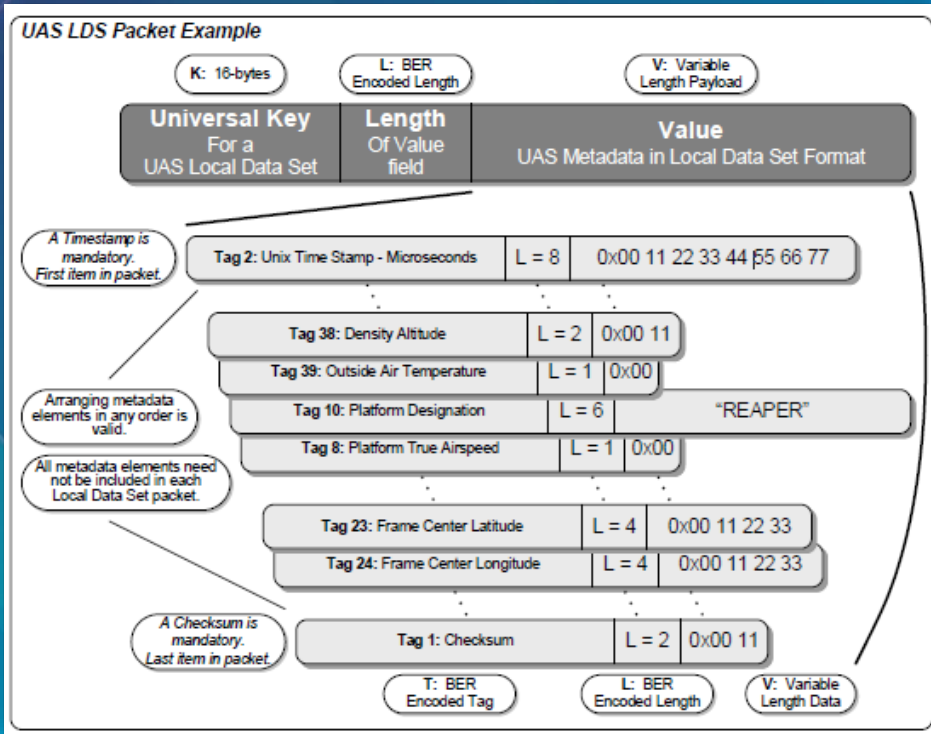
UAS LDS Packet Example

K: 16-bytes

L: BER Encoded Length

V: Variable Length Payload

| Universal Key For a UAS Local Data Set | Length Of Value field | Value UAS Metadata in Local Data Set Format |
|---|---|---|

A Timestamp is mandatory. First item in packet.

| Tag 2: Unix Time Stamp - Microseconds | L = 8 | 0x00 11 22 33 44 55 66 77 |
|---|---|---|
| Tag 38: Density Altitude | L = 2 | 0x00 11 |
| Tag 39: Outside Air Temperature | L = 1 | 0x00 |
| Tag 10: Platform Designation | L = 6 | "REAPER" |
| Tag 8: Platform True Airspeed | L = 1 | 0x00 |
| Tag 23: Frame Center Latitude | L = 4 | 0x00 11 22 33 |
| Tag 24: Frame Center Longitude | L = 4 | 0x00 11 22 33 |
| Tag 1: Checksum | L = 2 | 0x00 11 |

Arranging metadata elements in any order is valid.

All metadata elements need not be included in each Local Data Set packet.

A Checksum is mandatory. Last item in packet.

T: BER Encoded Tag

L: BER Encoded Length

V: Variable Length Data